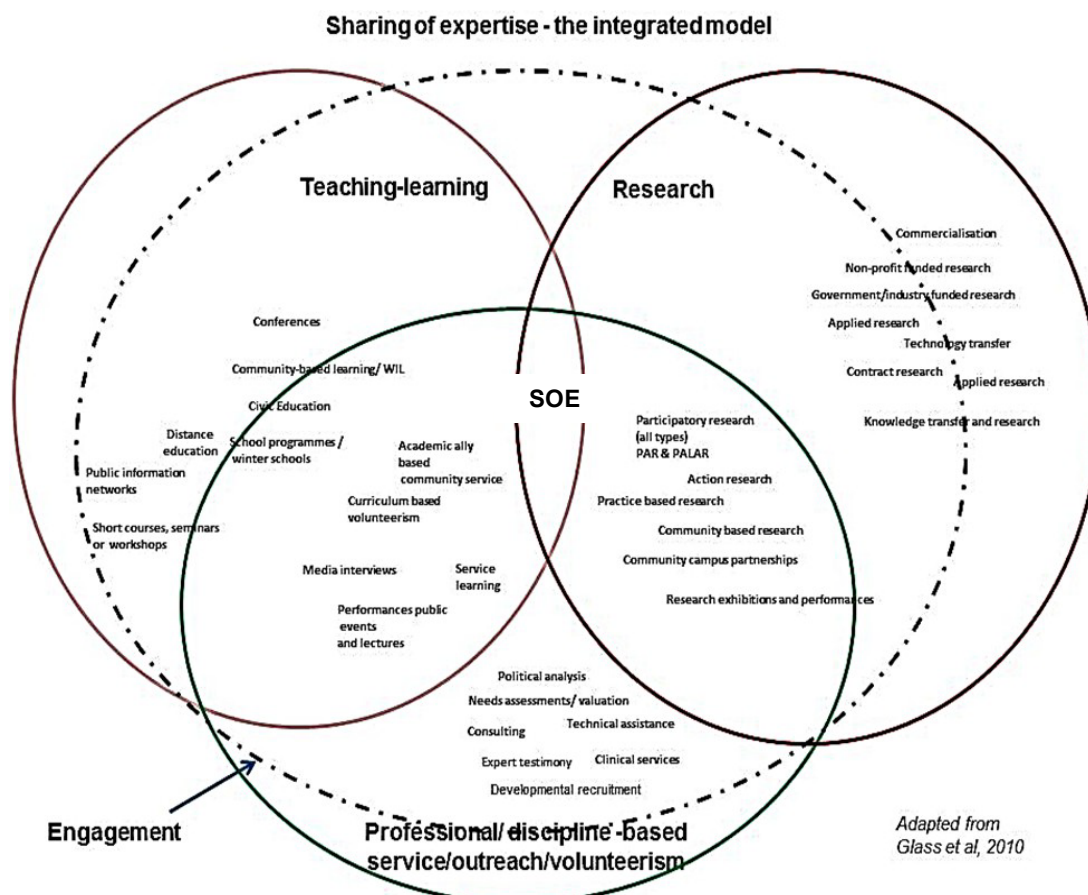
Sharing of expertise - the integrated model

Teaching-learning

Research

Commercialisation

Non-profit funded research

Government/industry funded research

Applied research

Technology transfer

Contract research

Applied research

Knowledge transfer and research

Conferences

Community-based learning/ WIL

Civic Education

SOE

Distance education

School programmes / winter schools

Academic ally based community service

Public information networks

Participatory research (all types) PAR & PALAR

Action research

Practice based research

Curriculum based volunteerism

Short courses, seminars or workshops

Community based research

Community campus partnerships

Media interviews

Service learning

Performances public events and lectures

Research exhibitions and performances

Political analysis

Needs assessments/ valuation

Consulting

Technical assistance

Expert testimony

Clinical services

Developmental recruitment

Engagement

Professional/ discipline -based service/outreach/volunteerism

Adapted from Glass et al, 2010